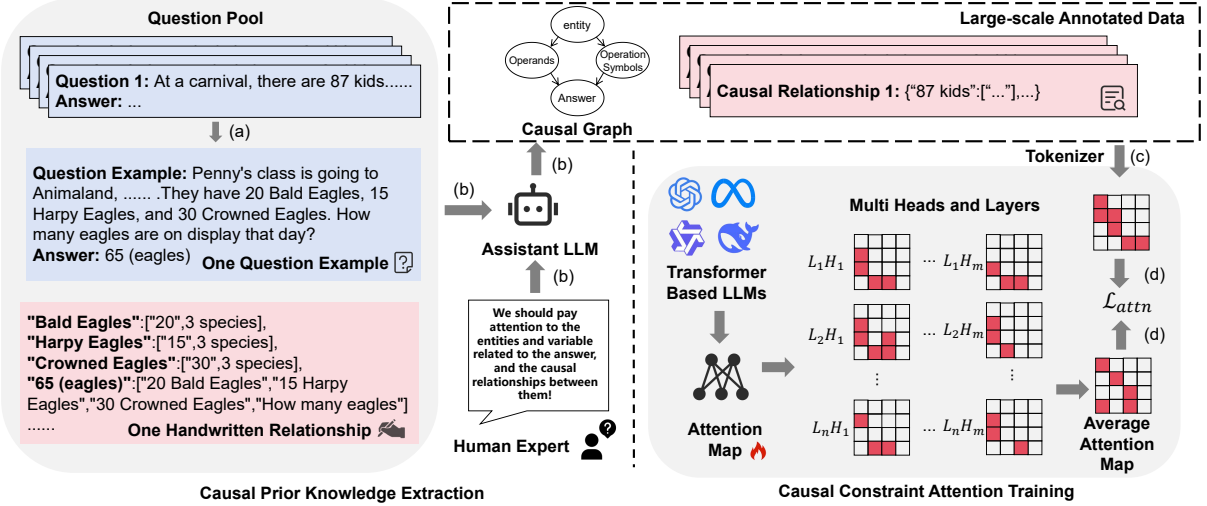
Question Pool

Question 1: At a carnival, there are 87 kids......
Answer: ...

(a)

Question Example: Penny's class is going to Animaland, ...... .They have 20 Bald Eagles, 15 Harpy Eagles, and 30 Crowned Eagles. How many eagles are on display that day?
Answer: 65 (eagles) One Question Example

"Bald Eagles":["20",3 species],
"Harpy Eagles":["15",3 species],
"Crowned Eagles":["30",3 species],
"65 (eagles)":["20 Bald Eagles","15 Harpy Eagles","30 Crowned Eagles","How many eagles"]
...... One Handwritten Relationship

Causal Prior Knowledge Extraction

entity
Operands
Operation Symbols
Answer
Causal Graph

(b)
(b)
Assistant LLM
(b)

We should pay attention to the entities and variable related to the answer, and the causal relationships between them!

Human Expert

Large-scale Annotated Data

Causal Relationship 1: {"87 kids":["..."],...}

Tokenizer (c)

Transformer Based LLMs

Attention Map

Multi Heads and Layers

$L_1H_1$ ... $L_1H_m$
$L_2H_1$ ... $L_2H_m$
⋮ ⋮
$L_nH_1$ ... $L_nH_m$

(d)
$\mathcal{L}_{attn}$
(d)

Average Attention Map

Causal Constraint Attention Training